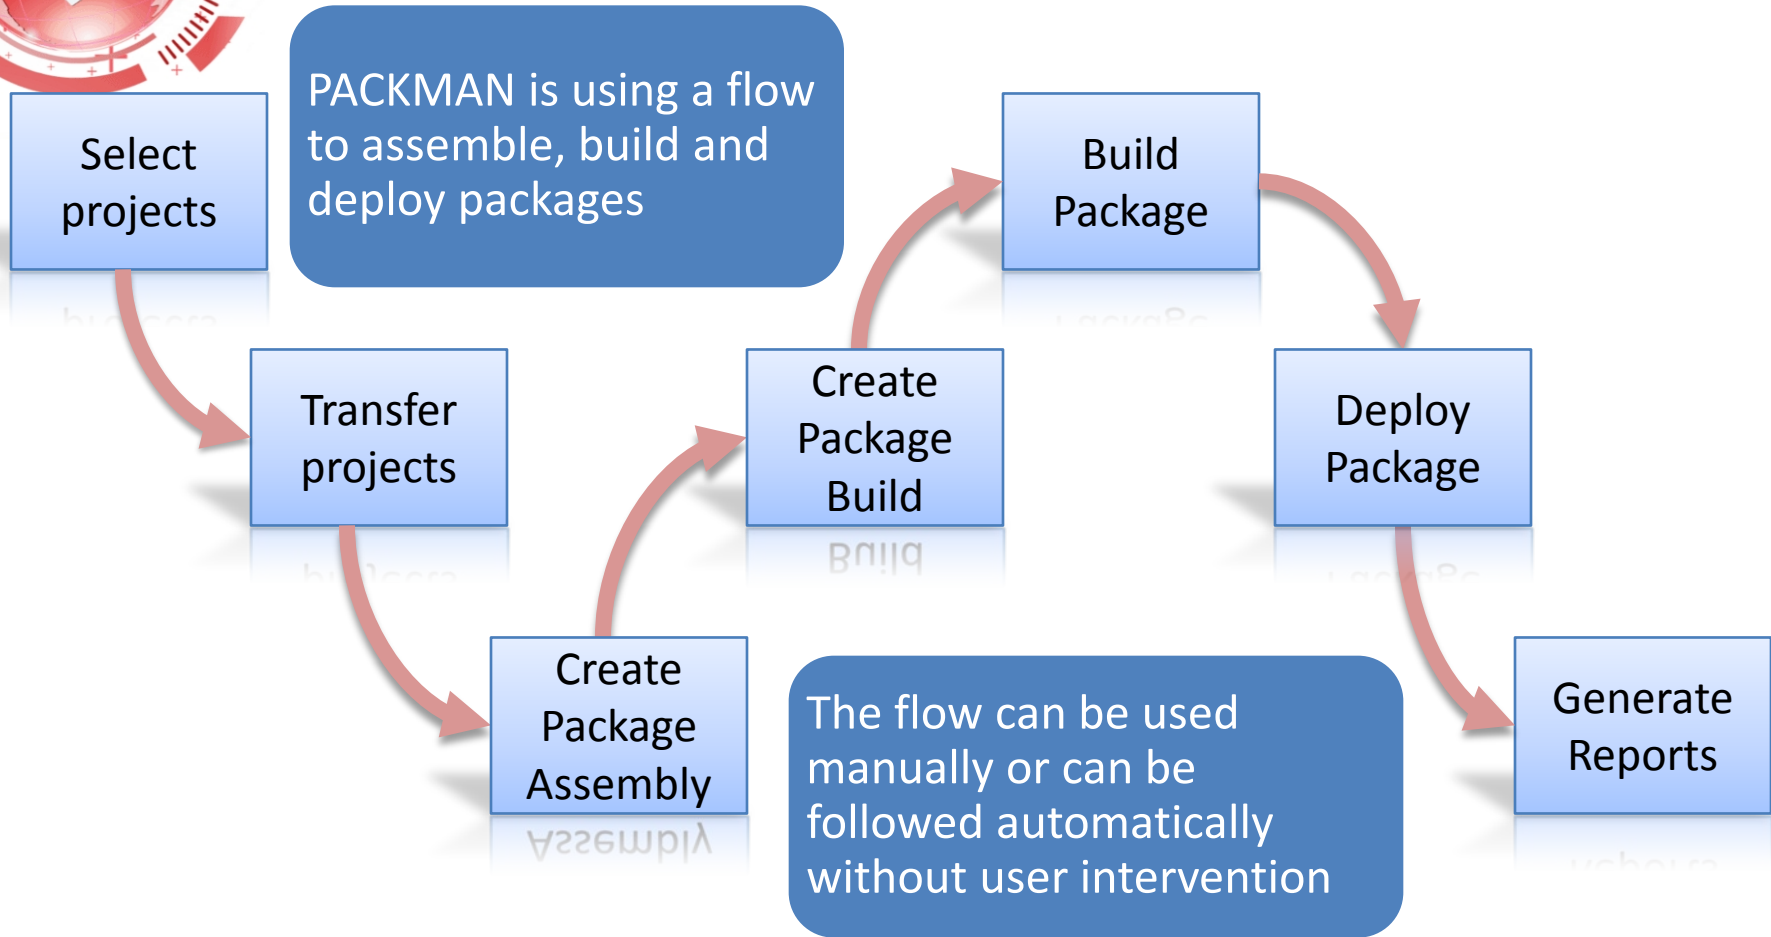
Select projects

PACKMAN is using a flow to assemble, build and deploy packages

Build Package

Transfer projects

Create Package Build

Deploy Package

Create Package Assembly

The flow can be used manually or can be followed automatically without user intervention

Generate Reports